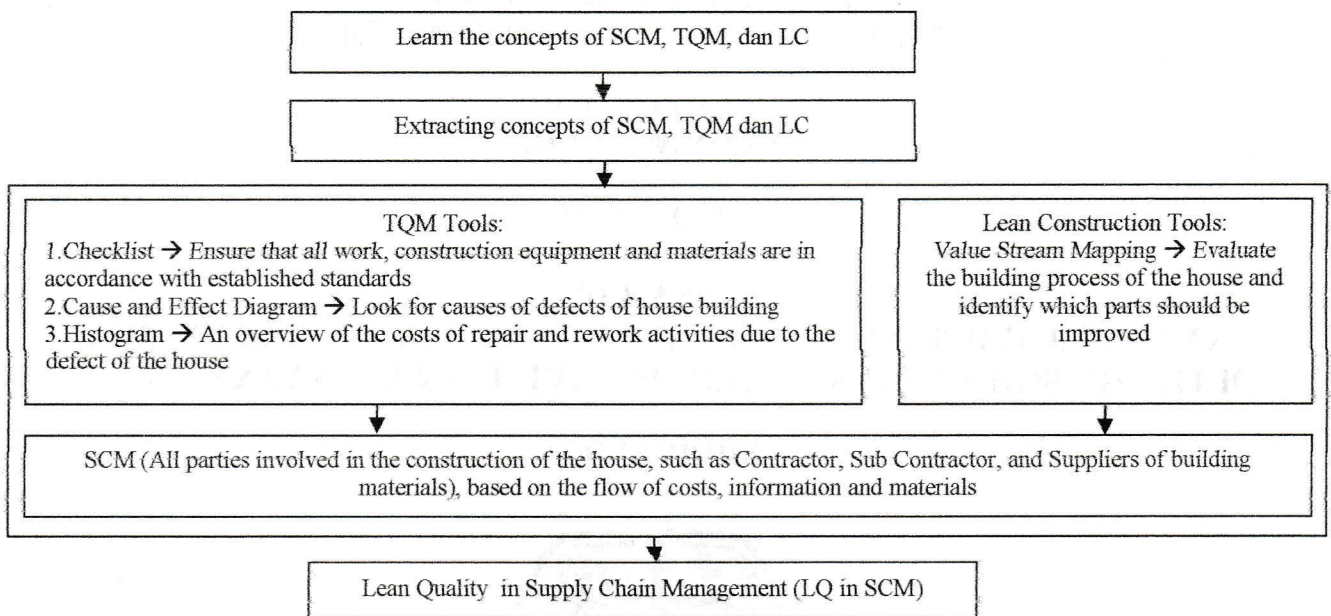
Learn the concepts of SCM, TQM, dan LC

Extracting concepts of SCM, TQM dan LC

TQM Tools:
1.Checklist → Ensure that all work, construction equipment and materials are in accordance with established standards
2.Cause and Effect Diagram → Look for causes of defects of house building
3.Histogram → An overview of the costs of repair and rework activities due to the defect of the house

Lean Construction Tools:
Value Stream Mapping → Evaluate the building process of the house and identify which parts should be improved

SCM (All parties involved in the construction of the house, such as Contractor, Sub Contractor, and Suppliers of building materials), based on the flow of costs, information and materials

Lean Quality in Supply Chain Management (LQ in SCM)